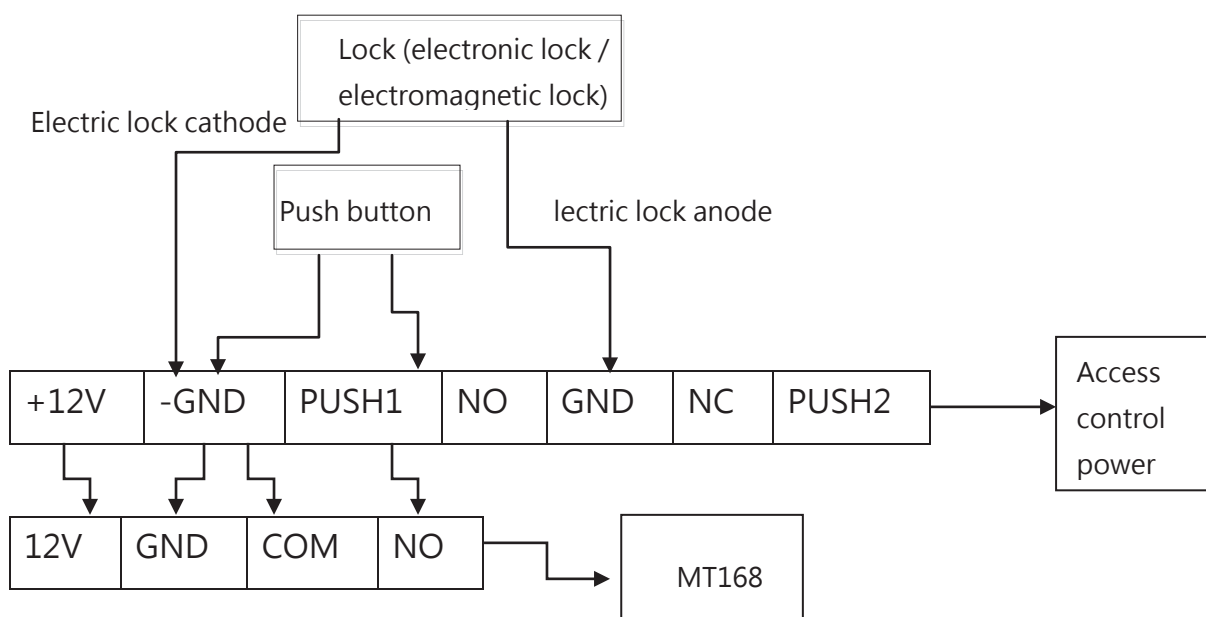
Lock (electronic lock / electromagnetic lock)

Electric lock cathode

Push button

lectric lock anode

| +12V | -GND | PUSH1 | NO | GND | NC | PUSH2 |
|---|---|---|---|---|---|---|

Access control power

| 12V | GND | COM | NO |
|---|---|---|---|

MT168